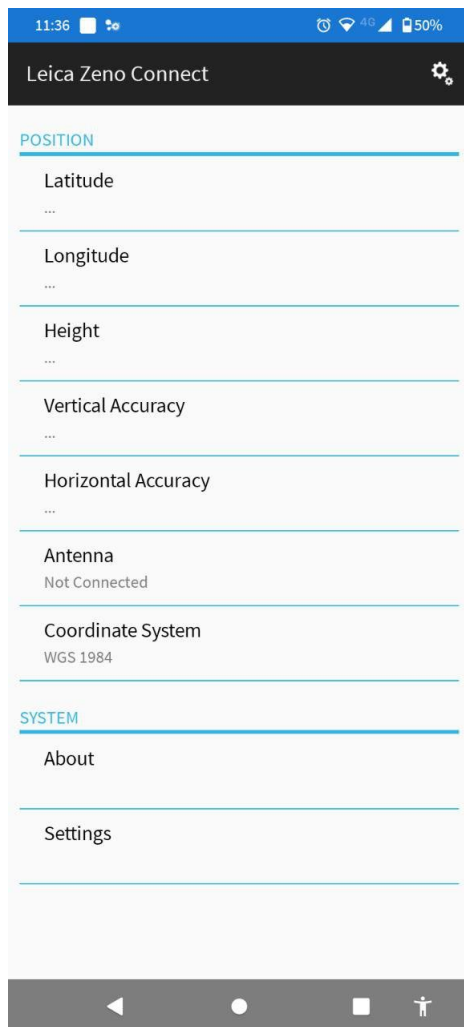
11:36 4G 50%

Leica Zeno Connect

POSITION

Latitude
...

Longitude
...

Height
...

Vertical Accuracy
...

Horizontal Accuracy
...

Antenna
Not Connected

Coordinate System
WGS 1984

SYSTEM

About

Settings